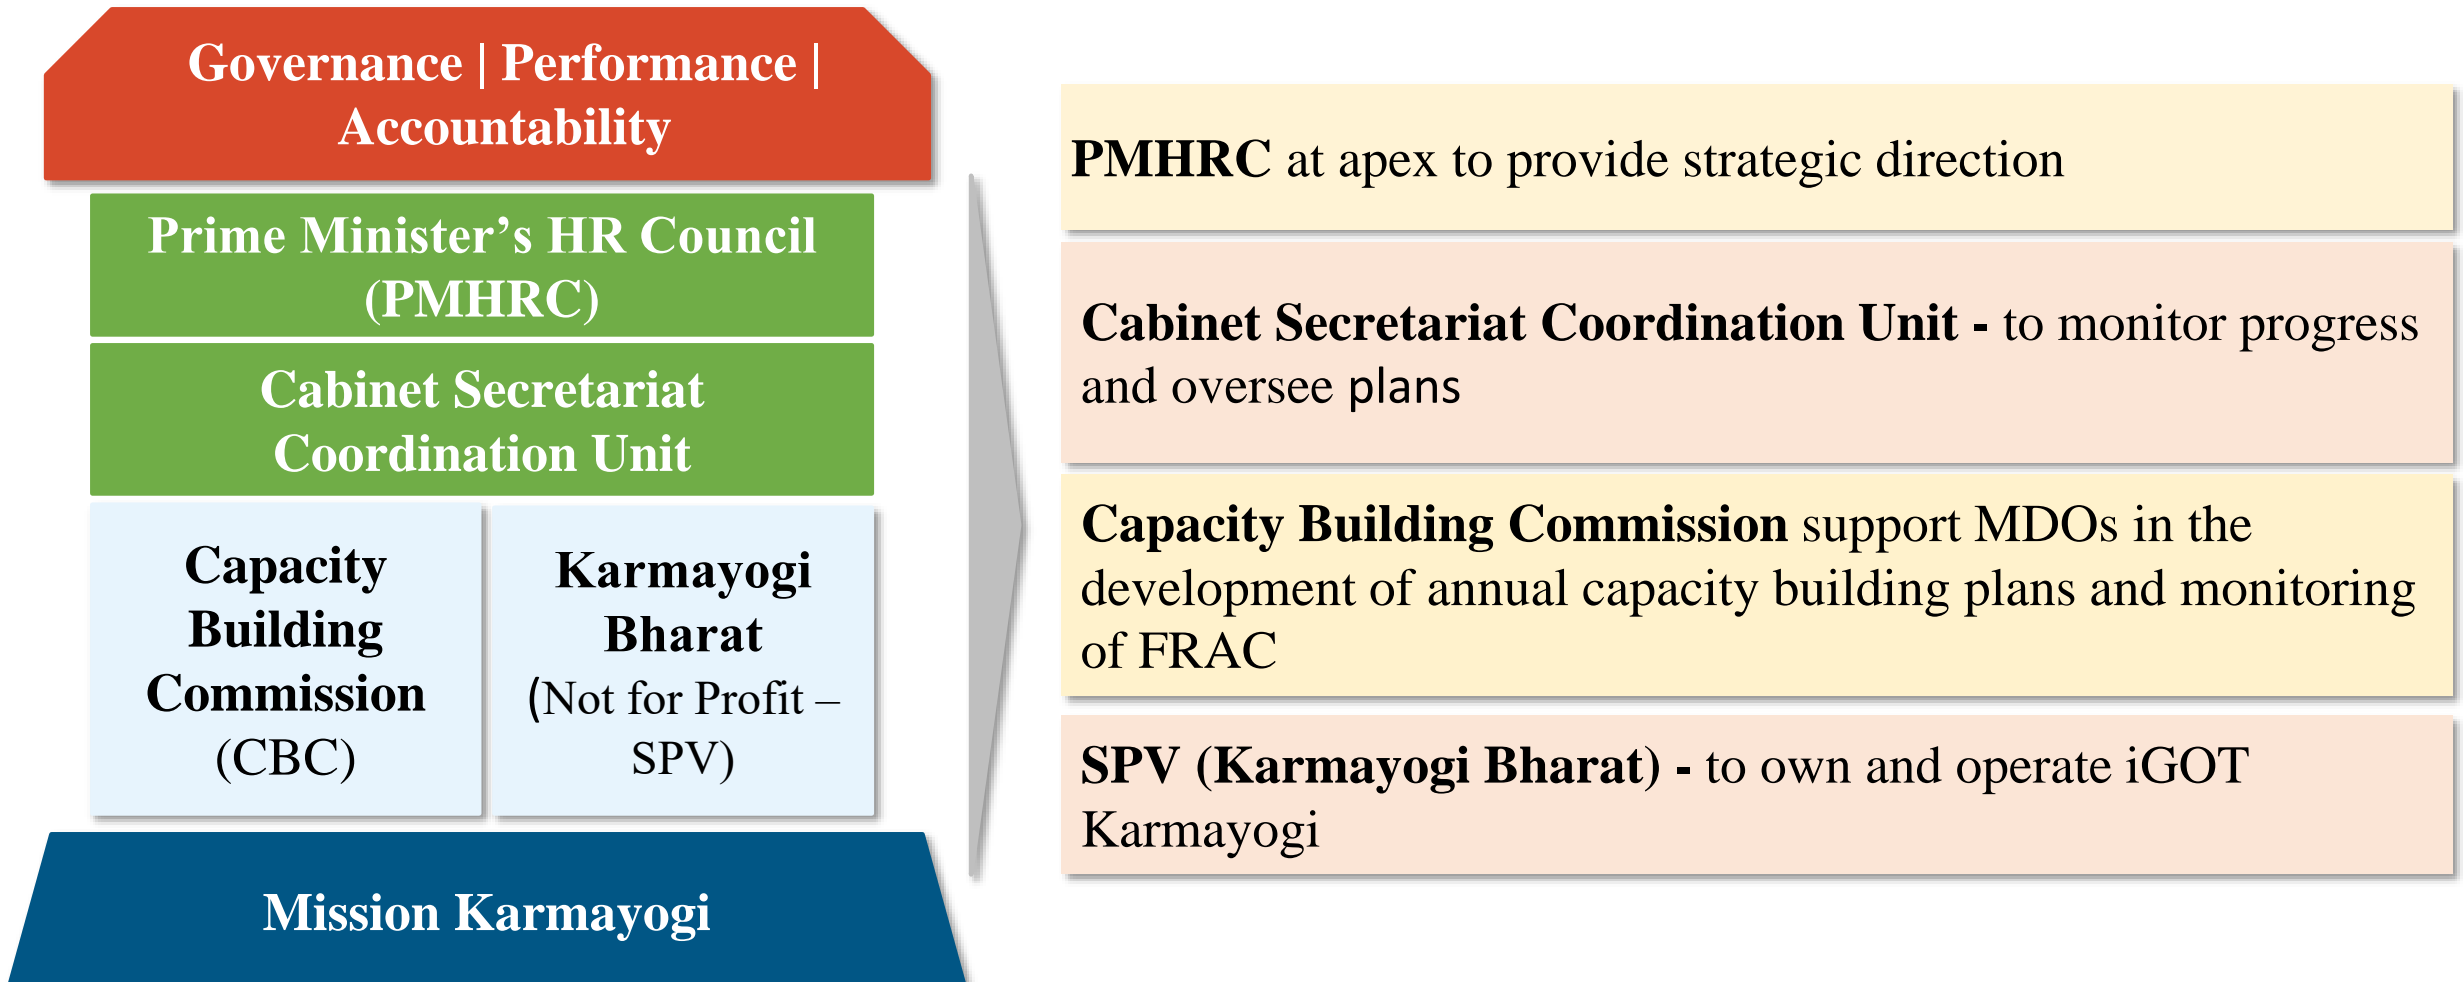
Governance | Performance | Accountability

Prime Minister's HR Council (PMHRC)

Cabinet Secretariat Coordination Unit

Capacity Building Commission (CBC)

Karmayogi Bharat (Not for Profit – SPV)

Mission Karmayogi

**PMHRC** at apex to provide strategic direction

**Cabinet Secretariat Coordination Unit -** to monitor progress and oversee plans

**Capacity Building Commission** support MDOs in the development of annual capacity building plans and monitoring of FRAC

**SPV (Karmayogi Bharat) -** to own and operate iGOT Karmayogi